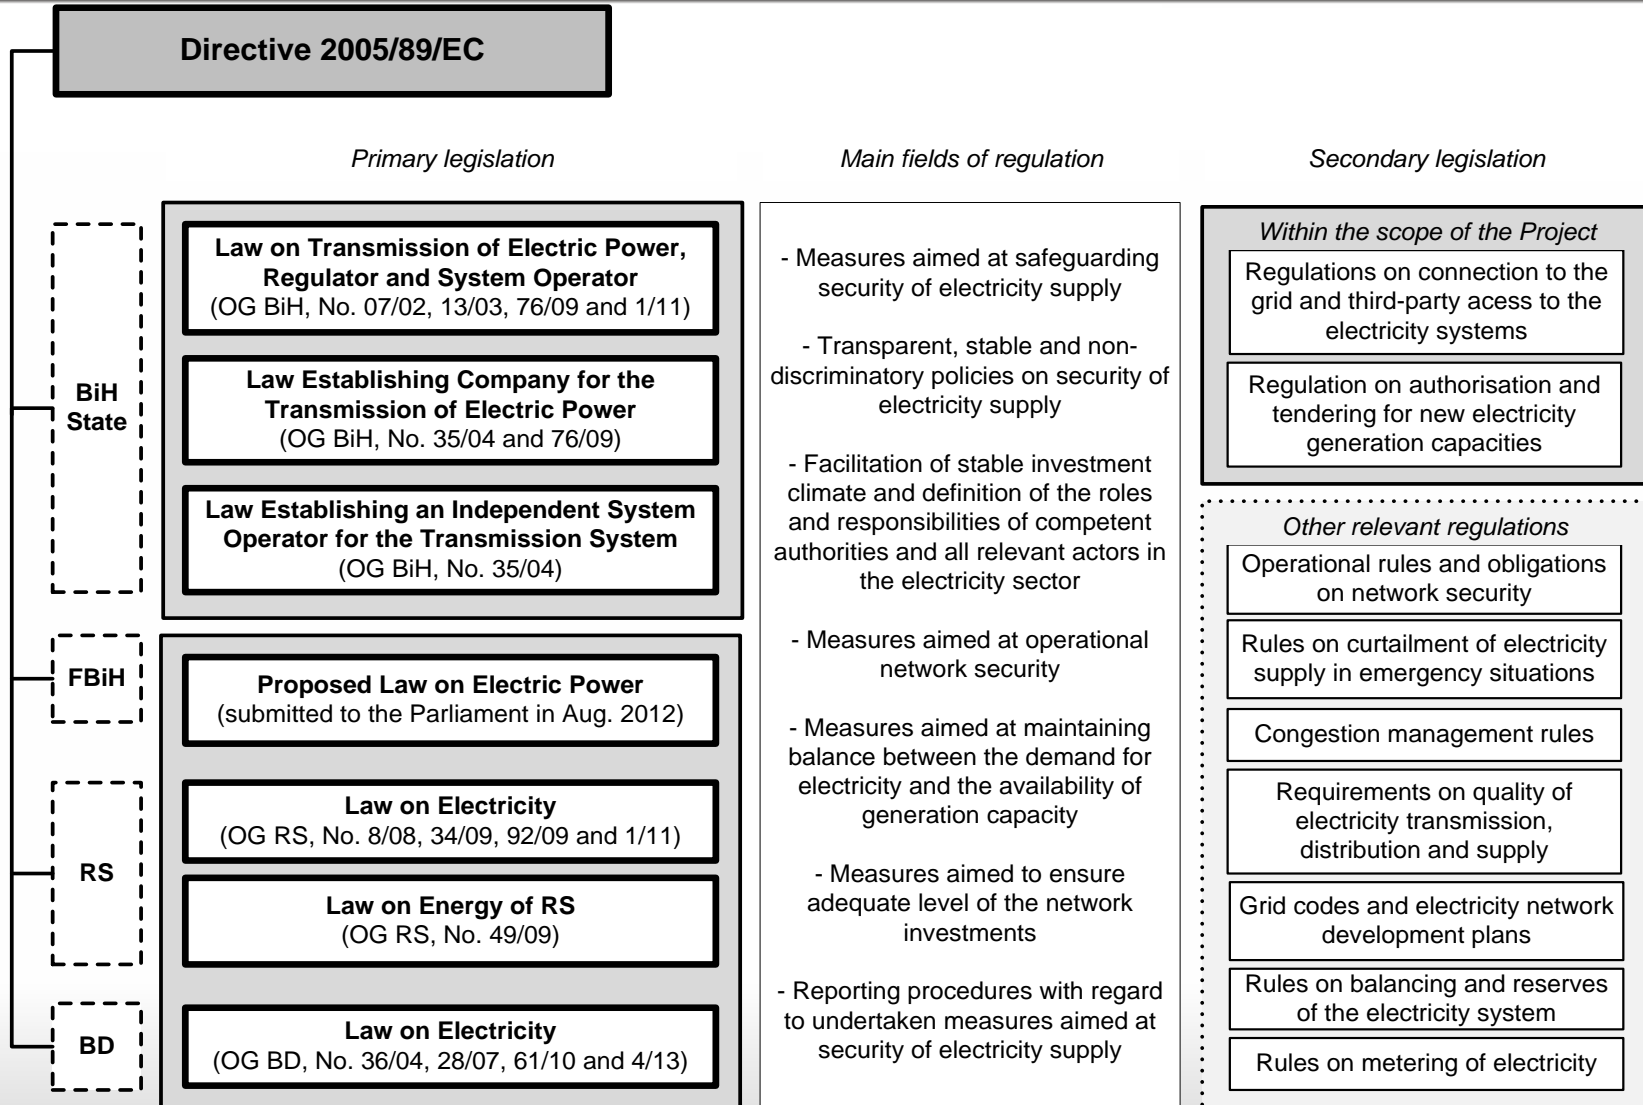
Directive 2005/89/EC

Primary legislation

Main fields of regulation

Secondary legislation

BiH State

Law on Transmission of Electric Power, Regulator and System Operator
(OG BiH, No. 07/02, 13/03, 76/09 and 1/11)

Law Establishing Company for the Transmission of Electric Power
(OG BiH, No. 35/04 and 76/09)

Law Establishing an Independent System Operator for the Transmission System
(OG BiH, No. 35/04)

FBiH

Proposed Law on Electric Power
(submitted to the Parliament in Aug. 2012)

RS

Law on Electricity
(OG RS, No. 8/08, 34/09, 92/09 and 1/11)

Law on Energy of RS
(OG RS, No. 49/09)

BD

Law on Electricity
(OG BD, No. 36/04, 28/07, 61/10 and 4/13)

- Measures aimed at safeguarding security of electricity supply

- Transparent, stable and non-discriminatory policies on security of electricity supply

- Facilitation of stable investment climate and definition of the roles and responsibilities of competent authorities and all relevant actors in the electricity sector

- Measures aimed at operational network security

- Measures aimed at maintaining balance between the demand for electricity and the availability of generation capacity

- Measures aimed to ensure adequate level of the network investments

- Reporting procedures with regard to undertaken measures aimed at security of electricity supply

Within the scope of the Project

Regulations on connection to the grid and third-party acess to the electricity systems

Regulation on authorisation and tendering for new electricity generation capacities

Other relevant regulations

Operational rules and obligations on network security

Rules on curtailment of electricity supply in emergency situations

Congestion management rules

Requirements on quality of electricity transmission, distribution and supply

Grid codes and electricity network development plans

Rules on balancing and reserves of the electricity system

Rules on metering of electricity